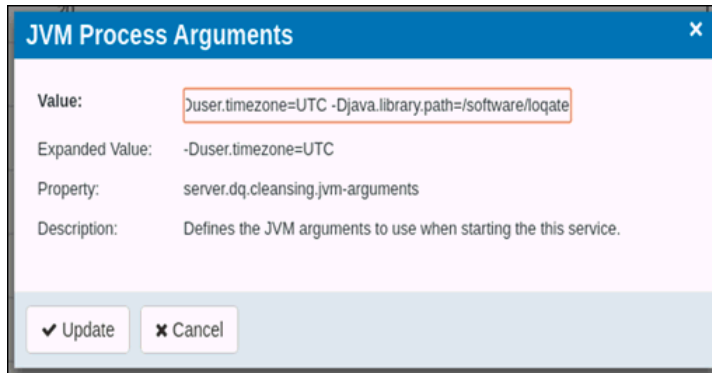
JVM Process Arguments ×

Value: )user.timezone=UTC -Djava.library.path=/software/loqate

Expanded Value: -Duser.timezone=UTC

Property: server.dq.cleansing.jvm-arguments

Description: Defines the JVM arguments to use when starting the this service.

✔ Update ✖ Cancel